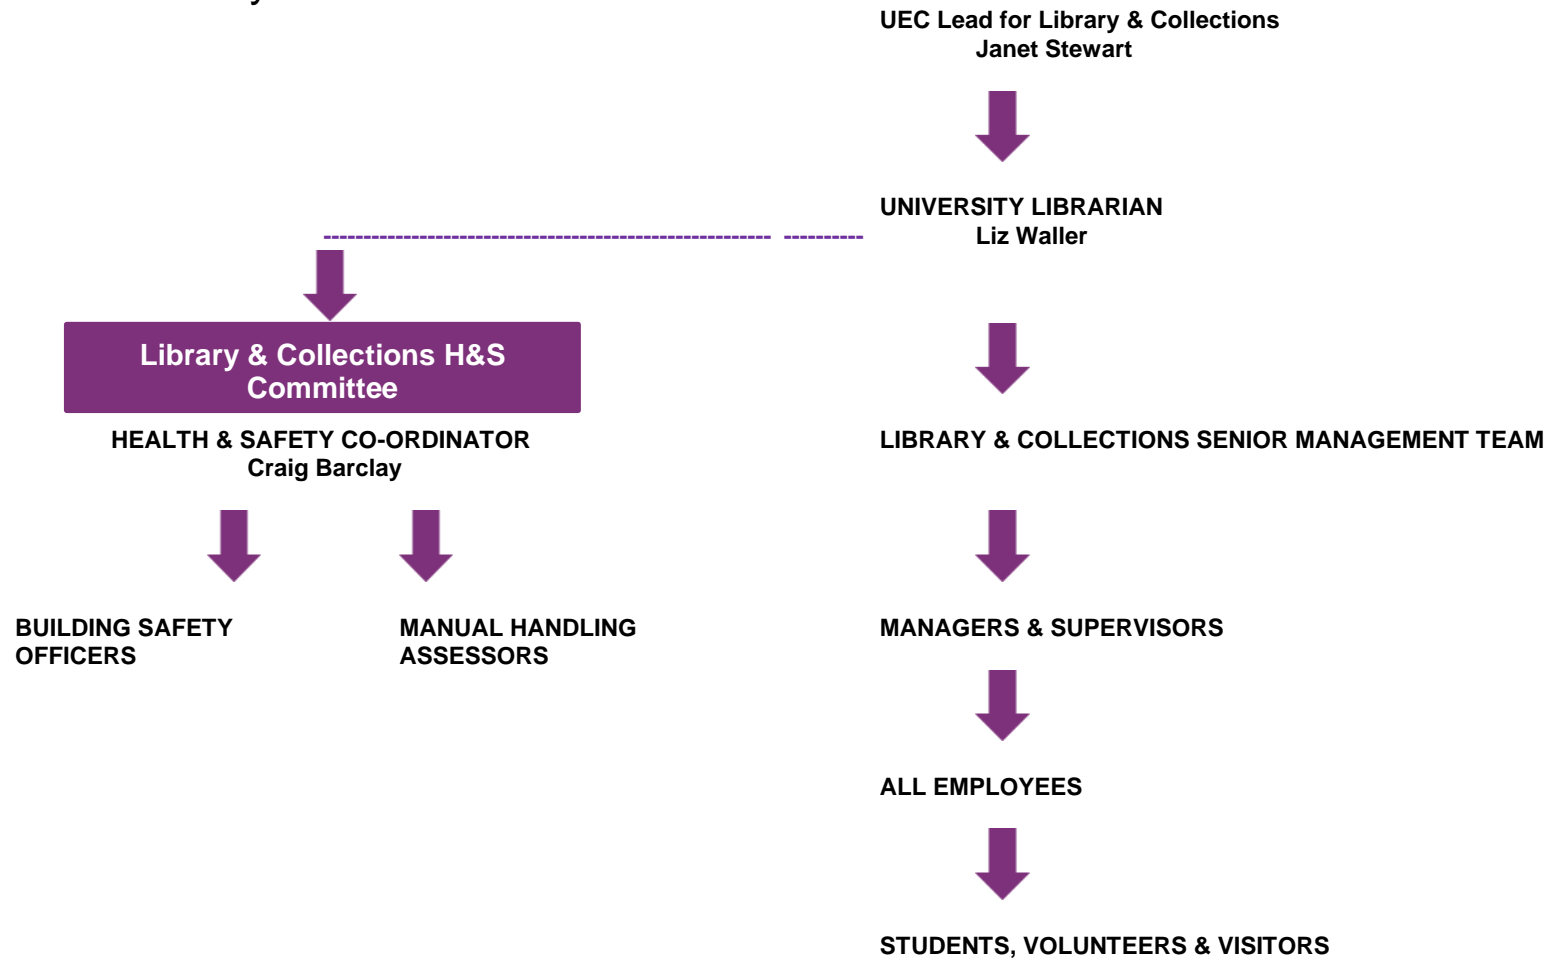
UEC Lead for Library & Collections
Janet Stewart

UNIVERSITY LIBRARIAN
Liz Waller

Library & Collections H&S Committee

HEALTH & SAFETY CO-ORDINATOR
Craig Barclay

BUILDING SAFETY OFFICERS

MANUAL HANDLING ASSESSORS

LIBRARY & COLLECTIONS SENIOR MANAGEMENT TEAM

MANAGERS & SUPERVISORS

ALL EMPLOYEES

STUDENTS, VOLUNTEERS & VISITORS